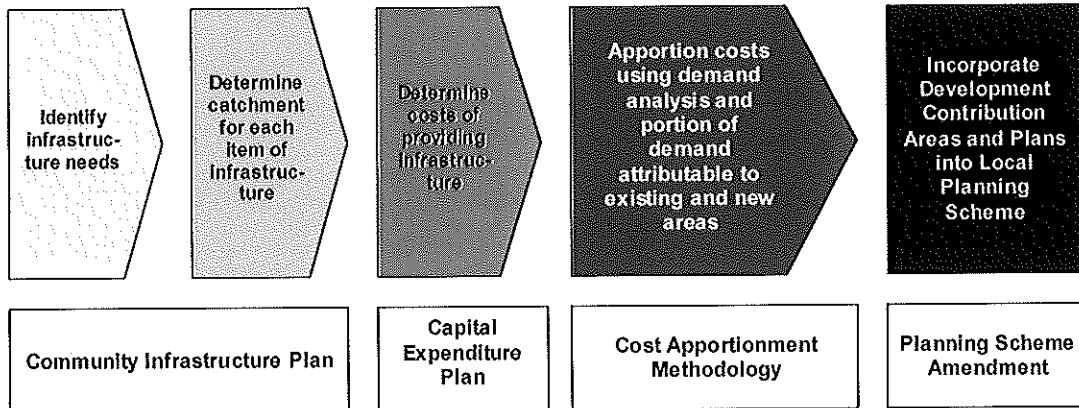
Identify infrastructure needs

Determine catchment for each item of infrastructure

Determine costs of providing infrastructure

Apportion costs using demand analysis and portion of demand attributable to existing and new areas

Incorporate Development Contribution Areas and Plans into Local Planning Scheme

Community Infrastructure Plan

Capital Expenditure Plan

Cost Apportionment Methodology

Planning Scheme Amendment